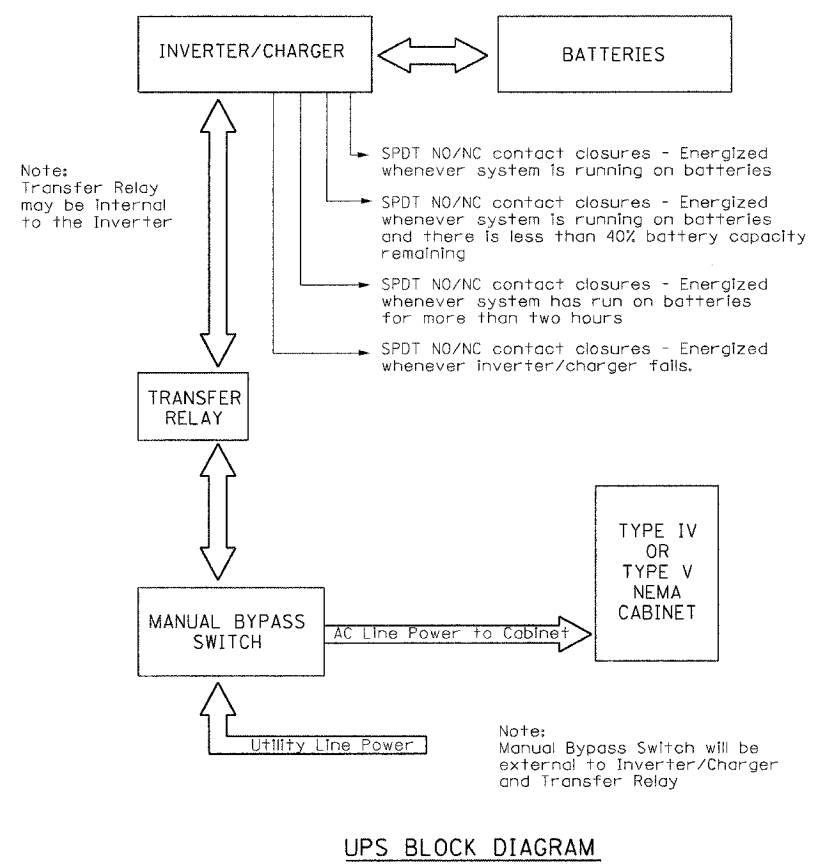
INVERTER/CHARGER

BATTERIES

Note:
Transfer Relay may be internal to the Inverter

SPDT NO/NC contact closures - Energized whenever system is running on batteries

SPDT NO/NC contact closures - Energized whenever system is running on batteries and there is less than 40% battery capacity remaining

SPDT NO/NC contact closures - Energized whenever system has run on batteries for more than two hours

SPDT NO/NC contact closures - Energized whenever inverter/charger fails.

TRANSFER RELAY

TYPE IV OR TYPE V NEMA CABINET

MANUAL BYPASS SWITCH

AC Line Power to Cabinet

Utility Line Power

Note:
Manual Bypass Switch will be external to Inverter/Charger and Transfer Relay

UPS BLOCK DIAGRAM